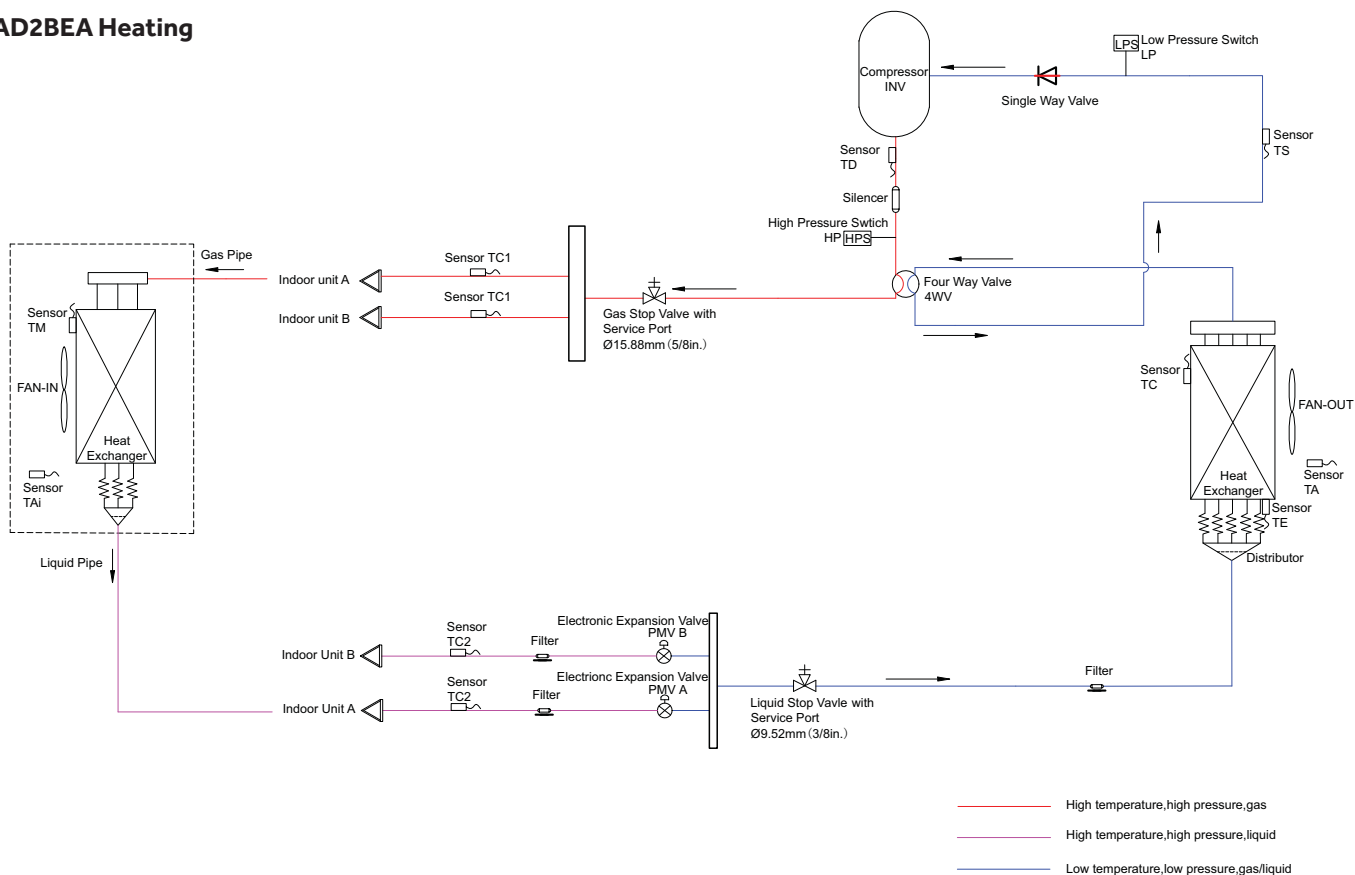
AD2BEA Heating

Compressor INV

Single Way Valve

LPS Low Pressure Switch LP

Sensor TS

Sensor TD

Silencer

High Pressure Swtich HP HPS

Gas Pipe

Sensor TM

FAN-IN

Heat Exchanger

Sensor TAi

Indoor unit A

Indoor unit B

Sensor TC1

Sensor TC1

Gas Stop Valve with Service Port Ø15.88mm（5/8in.）

Four Way Valve 4WV

Sensor TC

FAN-OUT

Heat Exchanger

Sensor TA

Sensor TE

Distributor

Liquid Pipe

Electronic Expansion Valve PMV B

Indoor Unit B

Sensor TC2

Filter

Electrionc Expansion Valve PMV A

Indoor Unit A

Sensor TC2

Filter

Liquid Stop Vavle with Service Port Ø9.52mm（3/8in.）

Filter

High temperature,high pressure,gas

High temperature,high pressure,liquid

Low temperature,low pressure,gas/liquid